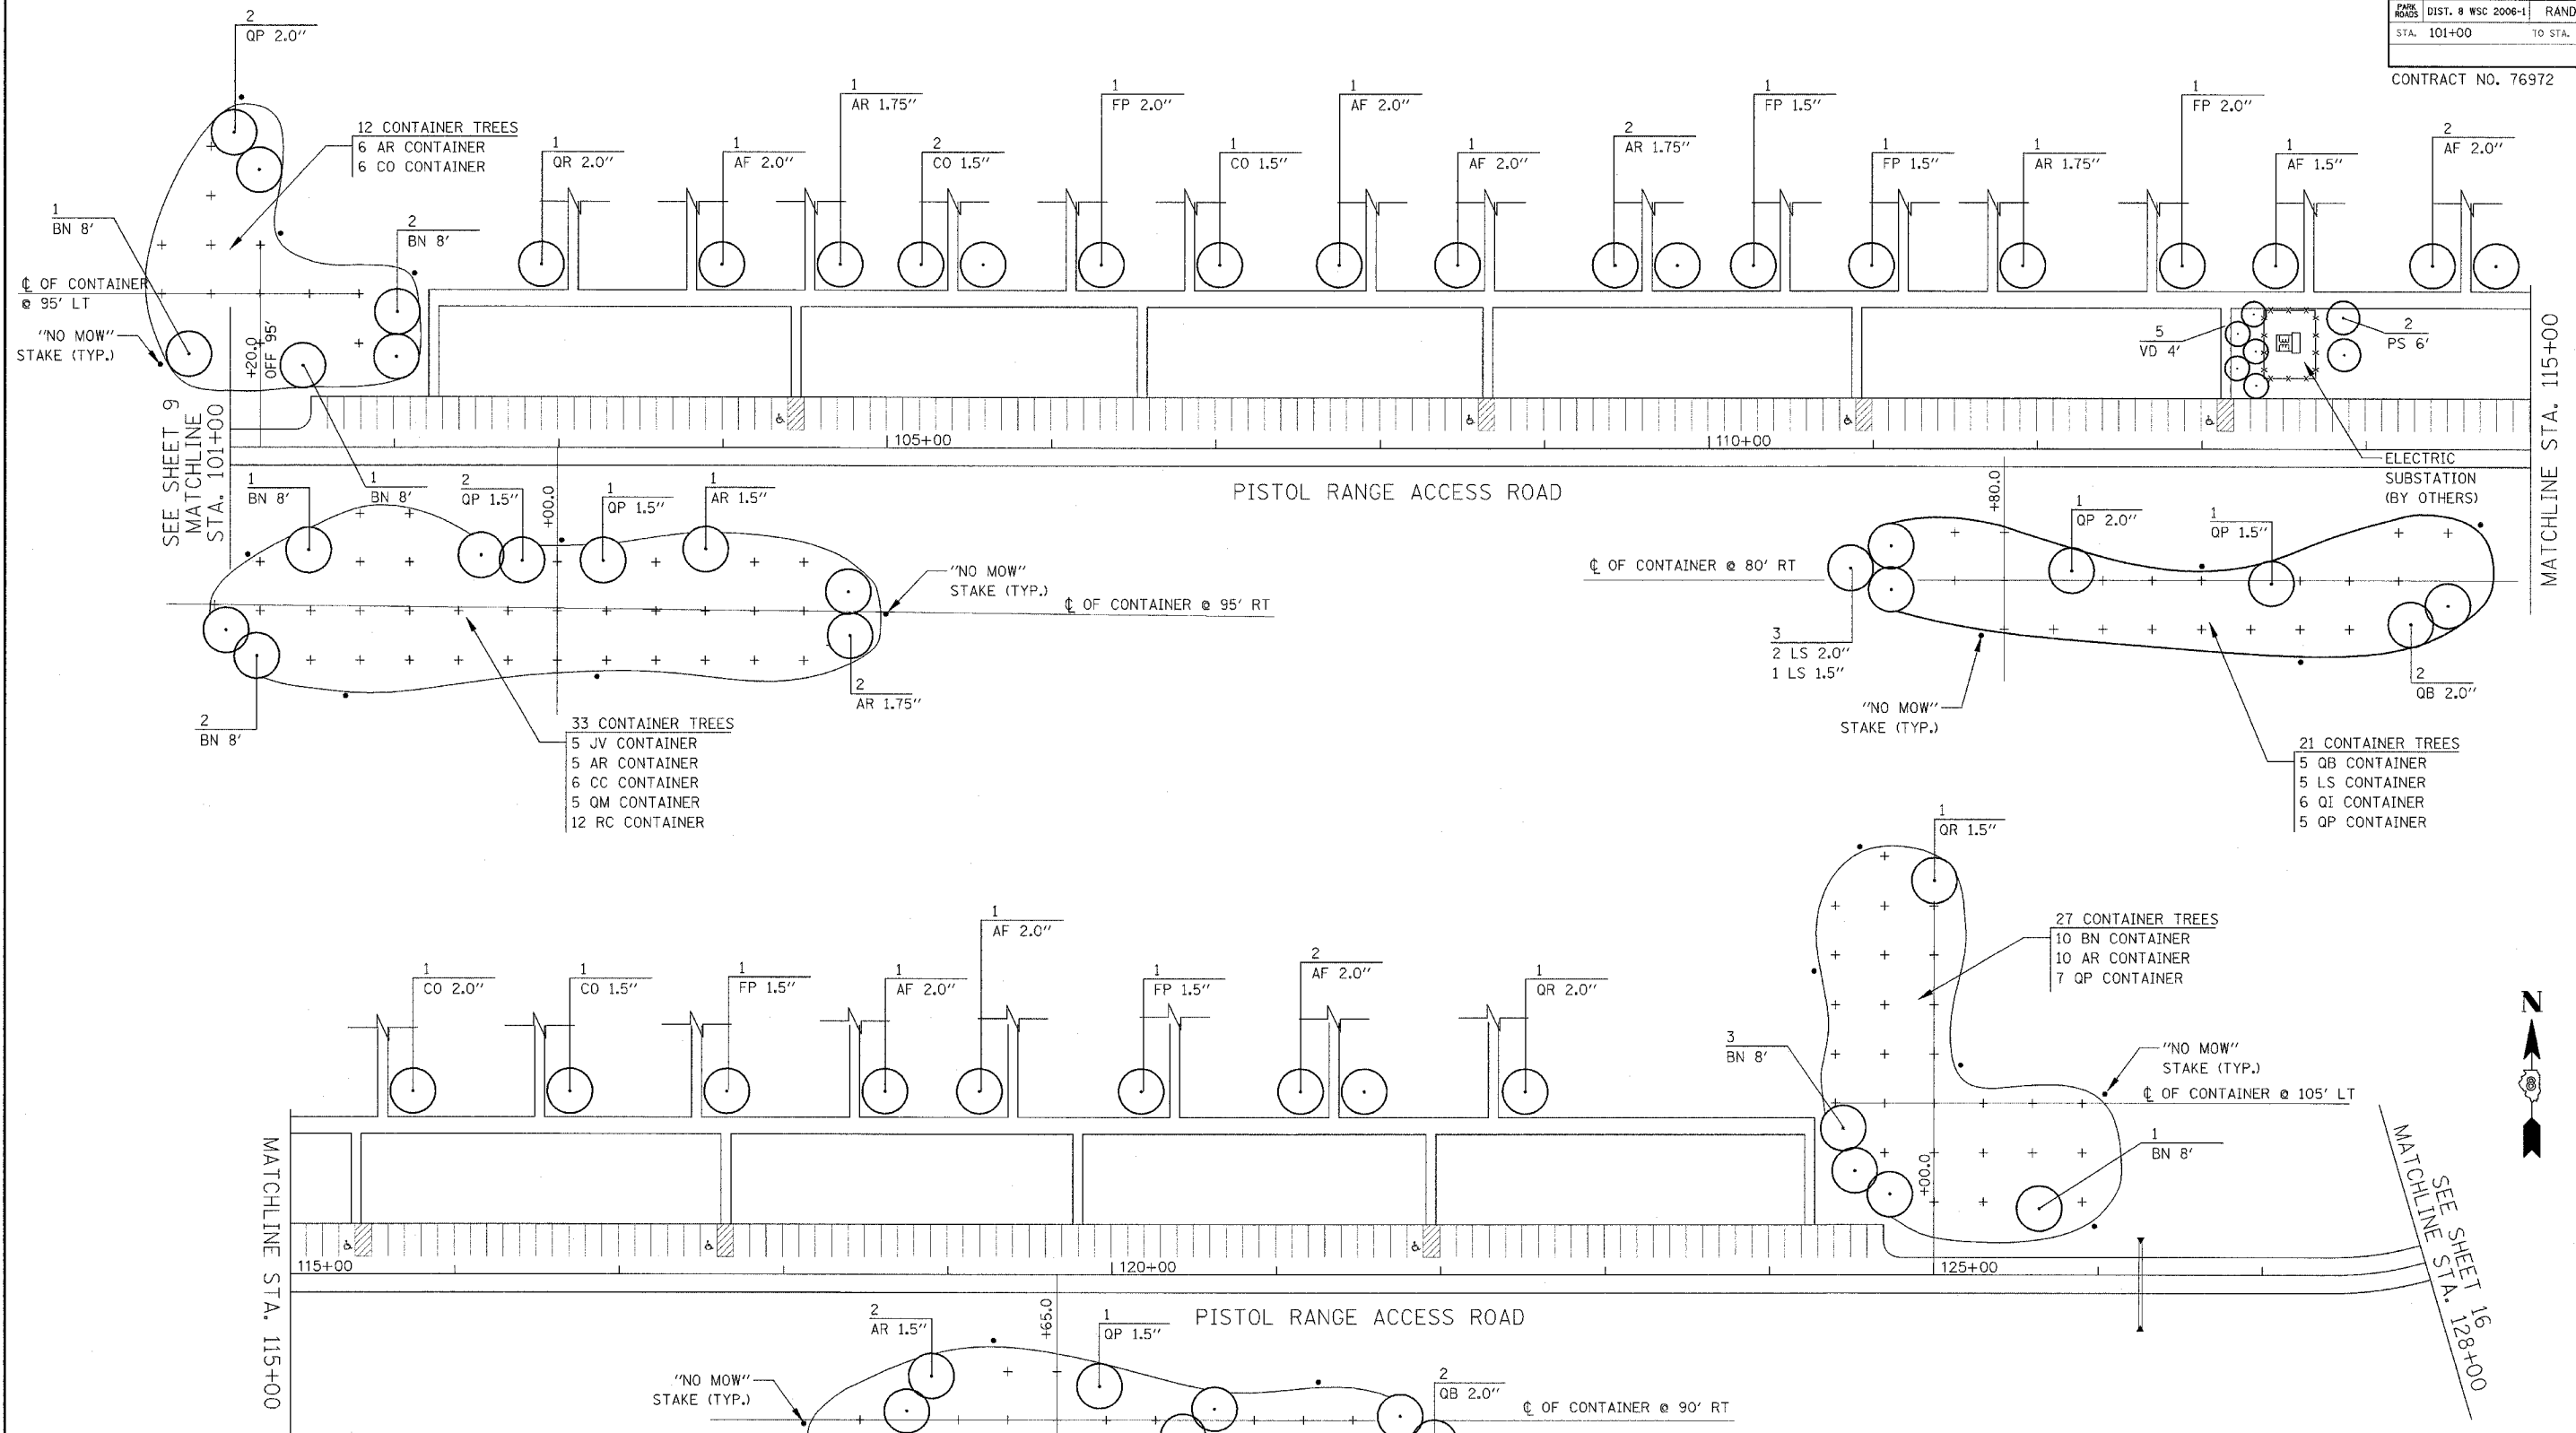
PARK ROADS | DIST. 8 WSC 2006-1 | RAND
STA. 101+00 | TO STA.

CONTRACT NO. 76972

2
QP 2.0″

12 CONTAINER TREES
6 AR CONTAINER
6 CO CONTAINER

1
BN 8′

2
BN 8′

℄ OF CONTAINER
@ 95′ LT

"NO MOW"
STAKE (TYP.)

+20.0
OFF 95′

1
QR 2.0″

1
AF 2.0″

1
AR 1.75″

2
CO 1.5″

1
FP 2.0″

1
CO 1.5″

1
AF 2.0″

1
AF 2.0″

2
AR 1.75″

1
FP 1.5″

1
FP 1.5″

1
AR 1.75″

1
FP 2.0″

1
AF 1.5″

2
AF 2.0″

5
VD 4′

2
PS 6′

105+00

110+00

ELECTRIC
SUBSTATION
(BY OTHERS)

SEE SHEET 9
MATCHLINE
STA. 101+00

MATCHLINE STA. 115+00

PISTOL RANGE ACCESS ROAD

1
BN 8′

1
BN 8′

2
QP 1.5″

+00.0

1
QP 1.5″

1
AR 1.5″

"NO MOW"
STAKE (TYP.)

℄ OF CONTAINER @ 95′ RT

2
AR 1.75″

2
BN 8′

33 CONTAINER TREES
5 JV CONTAINER
5 AR CONTAINER
6 CC CONTAINER
5 QM CONTAINER
12 RC CONTAINER

+80.0

1
QP 2.0″

1
QP 1.5″

℄ OF CONTAINER @ 80′ RT

3
2 LS 2.0″
1 LS 1.5″

"NO MOW"
STAKE (TYP.)

2
QB 2.0″

21 CONTAINER TREES
5 QB CONTAINER
5 LS CONTAINER
6 QI CONTAINER
5 QP CONTAINER

1
QR 1.5″

27 CONTAINER TREES
10 BN CONTAINER
10 AR CONTAINER
7 QP CONTAINER

1
AF 2.0″

1
CO 2.0″

1
CO 1.5″

1
FP 1.5″

1
AF 2.0″

1
FP 1.5″

2
AF 2.0″

1
QR 2.0″

3
BN 8′

"NO MOW"
STAKE (TYP.)

℄ OF CONTAINER @ 105′ LT

1
BN 8′

+00.0

N

MATCHLINE STA. 115+00

115+00

120+00

125+00

SEE SHEET 16
MATCHLINE STA. 128+00

PISTOL RANGE ACCESS ROAD

2
AR 1.5″

+65.0

1
QP 1.5″

2
QB 2.0″

"NO MOW"
STAKE (TYP.)

℄ OF CONTAINER @ 90′ RT